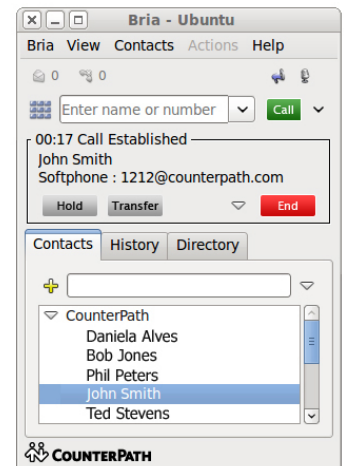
Bria - Ubuntu

Bria View Contacts Actions Help

0 0

Enter name or number Call

00:17 Call Established
John Smith
Softphone : 1212@counterpath.com

Hold Transfer End

Contacts History Directory

CounterPath
Daniela Alves
Bob Jones
Phil Peters
John Smith
Ted Stevens

CounterPath